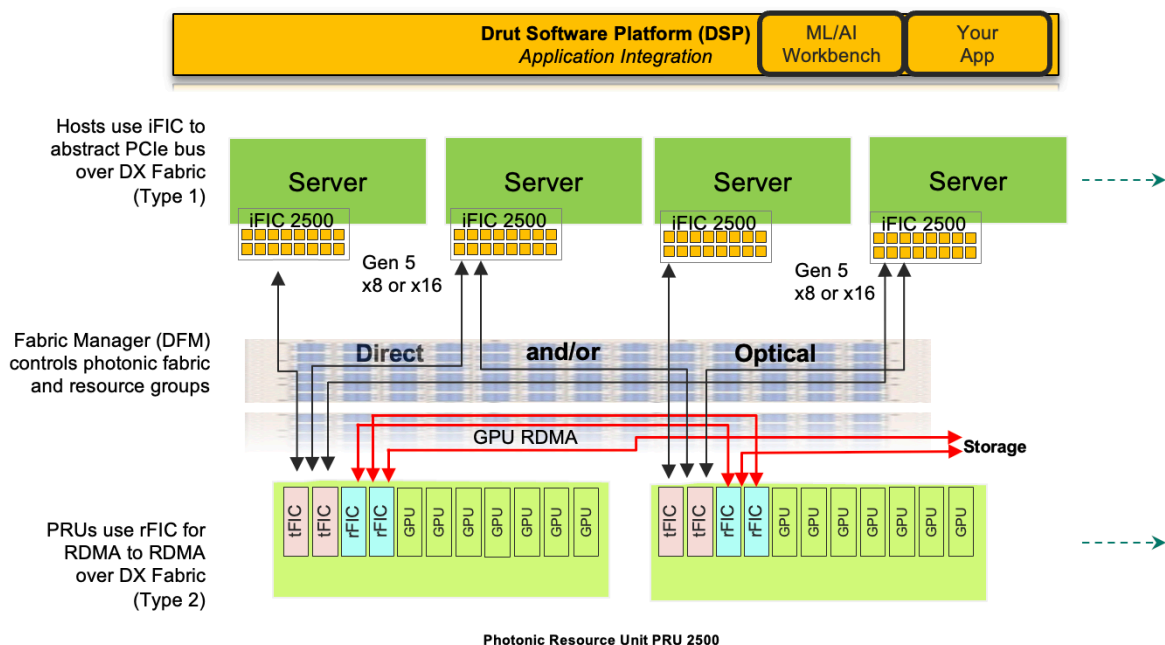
Drut Software Platform (DSP)
Application Integration

ML/AI Workbench

Your App

Hosts use iFIC to abstract PCIe bus over DX Fabric (Type 1)

Server

iFIC 2500

Server

iFIC 2500

Server

iFIC 2500

Server

iFIC 2500

Gen 5
x8 or x16

Gen 5
x8 or x16

Fabric Manager (DFM) controls photonic fabric and resource groups

Direct and/or Optical

GPU RDMA

Storage

PRUs use rFIC for RDMA to RDMA over DX Fabric (Type 2)

tFIC tFIC rFIC rFIC GPU GPU GPU GPU GPU GPU GPU

tFIC tFIC rFIC rFIC GPU GPU GPU GPU GPU GPU GPU

Photonic Resource Unit PRU 2500